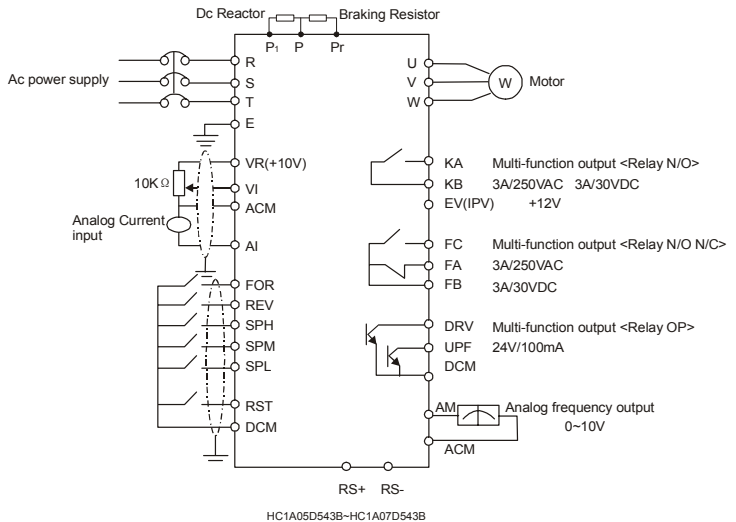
Dc Reactor
Braking Resistor
$P_1$ P Pr

Ac power supply

R
S
T
E
VR(+10V)
10K Ω
VI
ACM
Analog Current input
AI
FOR
REV
SPH
SPM
SPL
RST
DCM

U
V
W
W
Motor

KA Multi-function output <Relay N/O>
KB 3A/250VAC 3A/30VDC
EV(IPV) +12V

FC Multi-function output <Relay N/O N/C>
FA 3A/250VAC
FB 3A/30VDC

DRV Multi-function output <Relay OP>
UPF 24V/100mA
DCM

AM Analog frequency output
0~10V
ACM

RS+ RS-

HC1A05D543B~HC1A07D543B